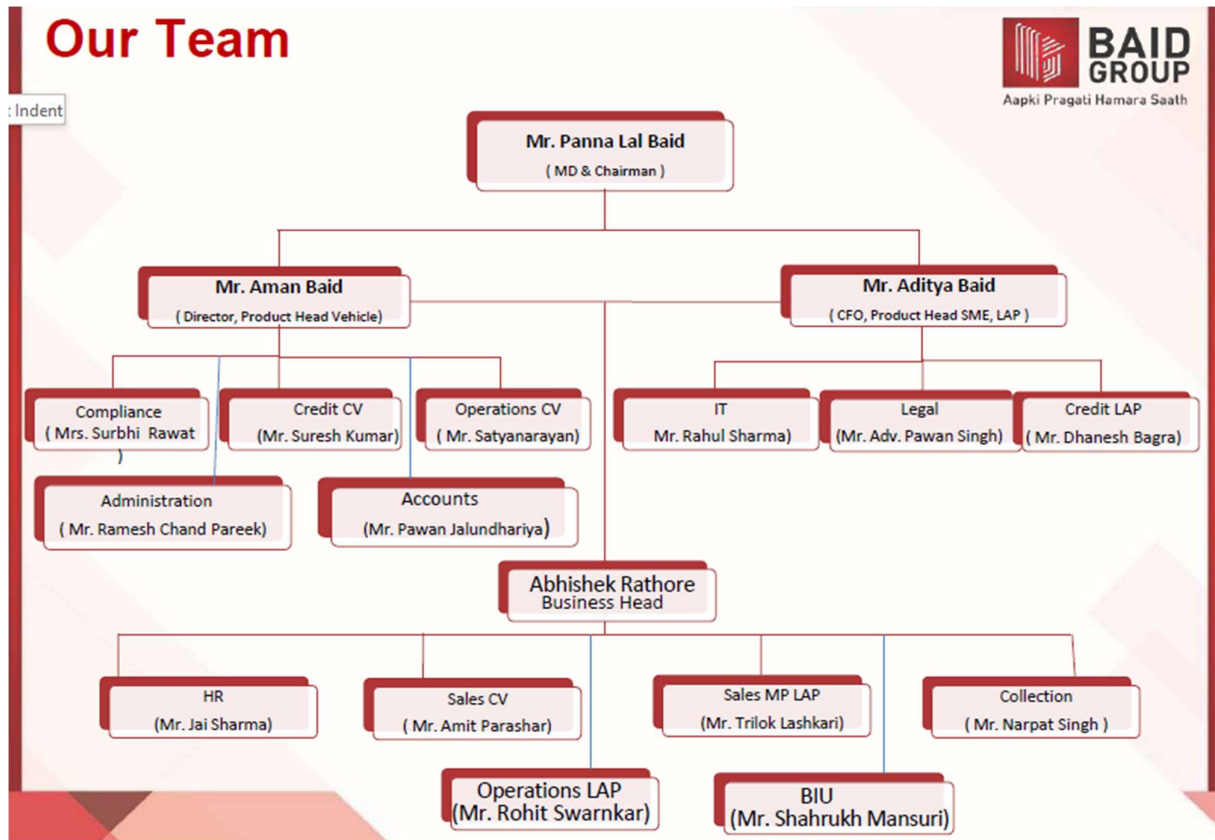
Our Team

BAID GROUP
Aapki Pragati Hamara Saath

: Indent

Mr. Panna Lal Baid
( MD & Chairman )

Mr. Aman Baid
( Director, Product Head Vehicle)

Mr. Aditya Baid
( CFO, Product Head SME, LAP )

Compliance
( Mrs. Surbhi Rawat )

Credit CV
(Mr. Suresh Kumar)

Operations CV
( Mr. Satyanarayan)

IT
Mr. Rahul Sharma)

Legal
(Mr. Adv. Pawan Singh)

Credit LAP
( Mr. Dhanesh Bagra)

Administration
( Mr. Ramesh Chand Pareek)

Accounts
(Mr. Pawan Jalundhariya)

Abhishek Rathore
Business Head

HR
(Mr. Jai Sharma)

Sales CV
( Mr. Amit Parashar)

Sales MP LAP
(Mr. Trilok Lashkari)

Collection
( Mr. Narpat Singh )

Operations LAP
(Mr. Rohit Swarnkar)

BIU
(Mr. Shahrukh Mansuri)